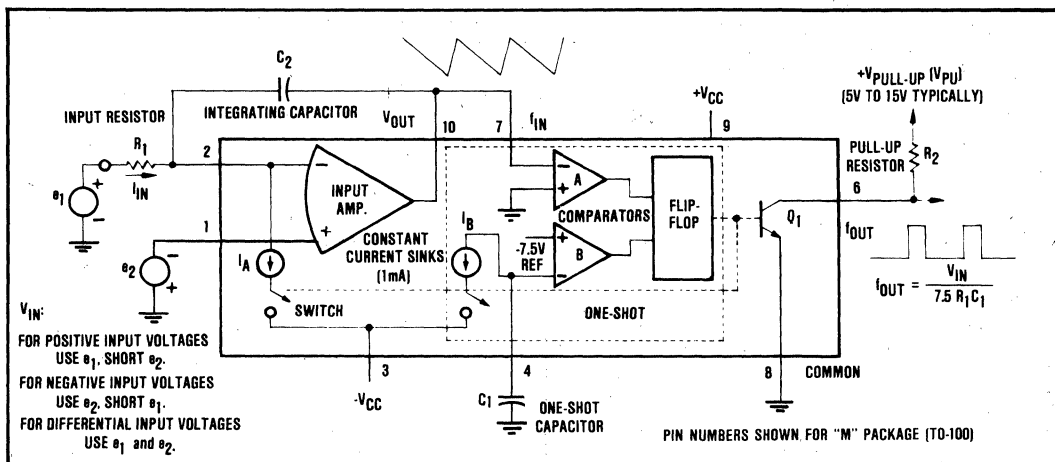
$C_2$

INPUT RESISTOR

INTEGRATING CAPACITOR

$V_{OUT}$

10

7

$f_{IN}$

$+V_{CC}$

9

$+V_{PULL-UP}$ $(V_{PU})$

(5V TO 15V TYPICALLY)

PULL-UP RESISTOR

$R_2$

$R_1$

2

$I_{IN}$

$e_1$

+

−

−

INPUT AMP.

+

1

−

A

+

COMPARATORS

FLIP-FLOP

6

$Q_1$

$f_{OUT}$

$e_2$

−

+

$I_A$

CONSTANT CURRENT SINKS (1mA)

$I_B$

-7.5V REF

+

B

−

$f_{OUT} = \frac{V_{IN}}{7.5 R_1C_1}$

$V_{IN}$:

SWITCH

ONE-SHOT

FOR POSITIVE INPUT VOLTAGES USE $e_1$, SHORT $e_2$.

FOR NEGATIVE INPUT VOLTAGES USE $e_2$, SHORT $e_1$.

FOR DIFFERENTIAL INPUT VOLTAGES USE $e_1$ and $e_2$.

3

$-V_{CC}$

4

$C_1$

ONE-SHOT CAPACITOR

8

COMMON

PIN NUMBERS SHOWN FOR "M" PACKAGE (TO-100)